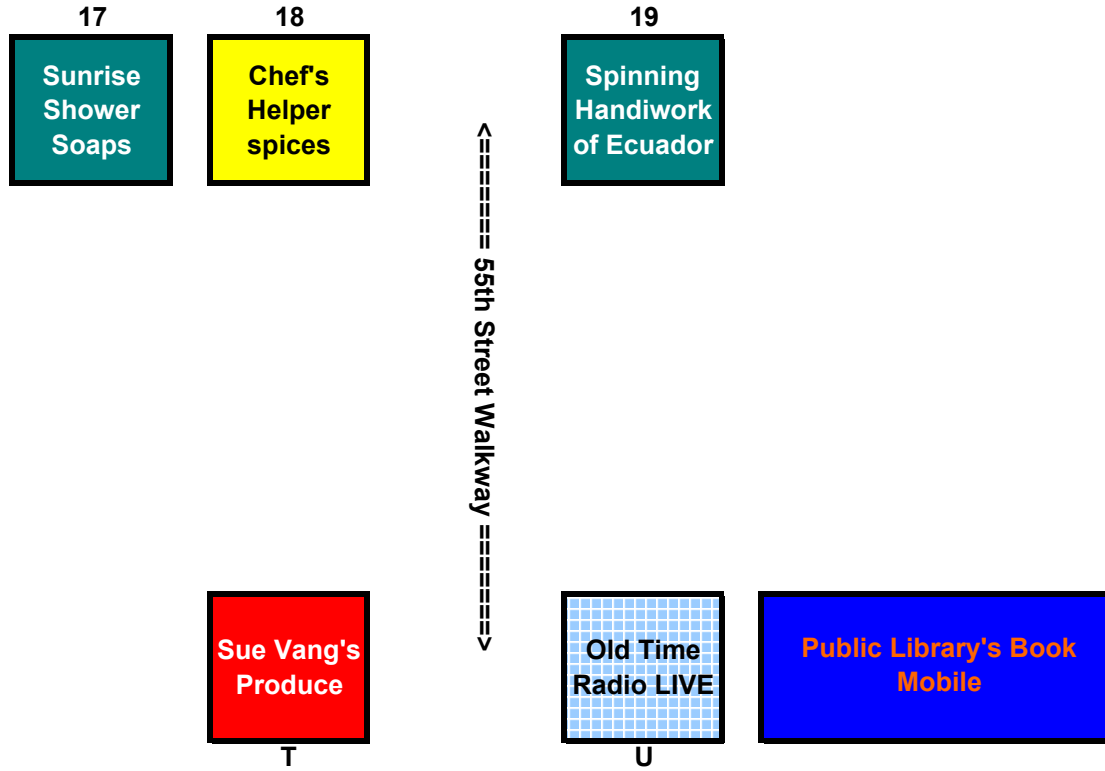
17

Sunrise Shower Soaps

18

Chef's Helper spices

19

Spinning Handiwork of Ecuador

<======= 55th Street Walkway =======>

Sue Vang's Produce

T

Old Time Radio LIVE

U

Public Library's Book Mobile